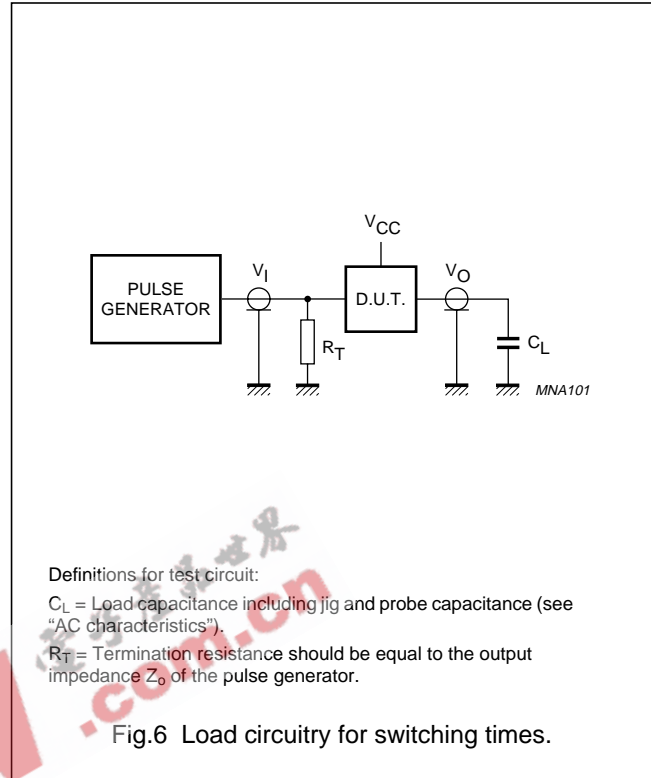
$V_{CC}$

PULSE GENERATOR

$V_I$

D.U.T.

$V_O$

$R_T$

$C_L$

MNA101

Definitions for test circuit:

$C_L$ = Load capacitance including jig and probe capacitance (see "AC characteristics").

$R_T$ = Termination resistance should be equal to the output impedance $Z_o$ of the pulse generator.

.com.cn

Fig.6 Load circuitry for switching times.